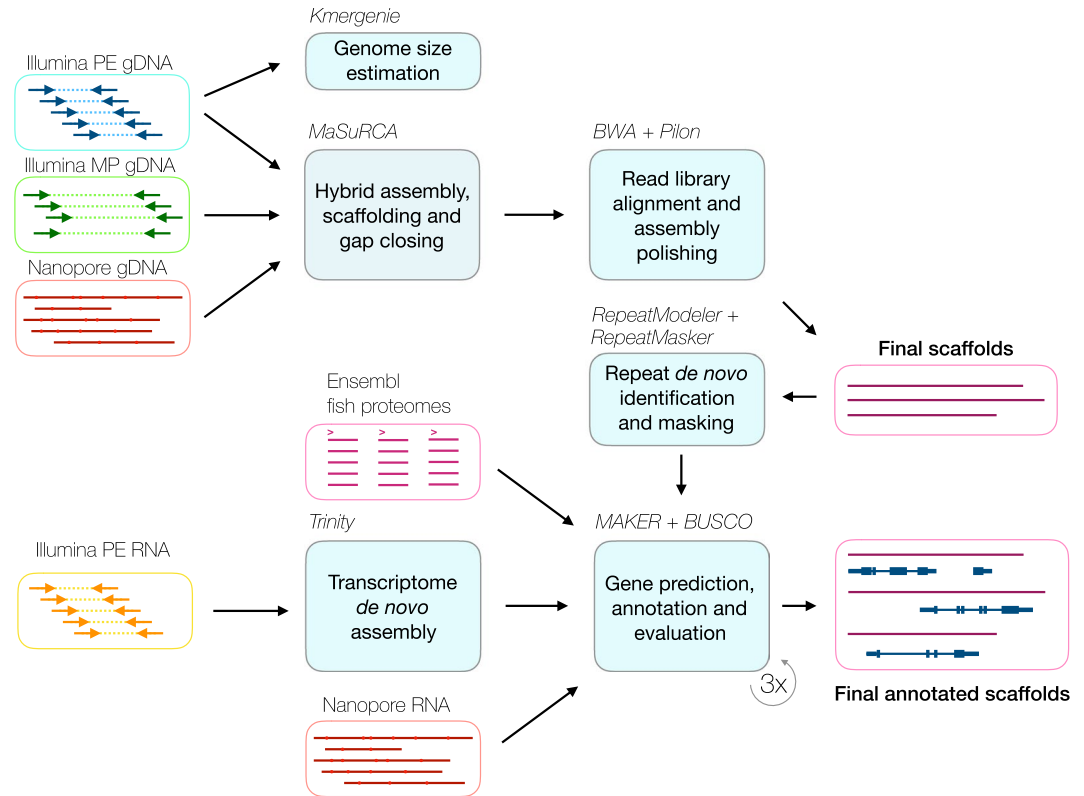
Illumina PE gDNA

Illumina MP gDNA

Nanopore gDNA

Kmergenie

Genome size estimation

MaSuRCA

Hybrid assembly, scaffolding and gap closing

BWA + Pilon

Read library alignment and assembly polishing

RepeatModeler + RepeatMasker

Repeat *de novo* identification and masking

Final scaffolds

Ensembl fish proteomes

Trinity

Illumina PE RNA

Transcriptome *de novo* assembly

MAKER + BUSCO

Gene prediction, annotation and evaluation

3x

Final annotated scaffolds

Nanopore RNA